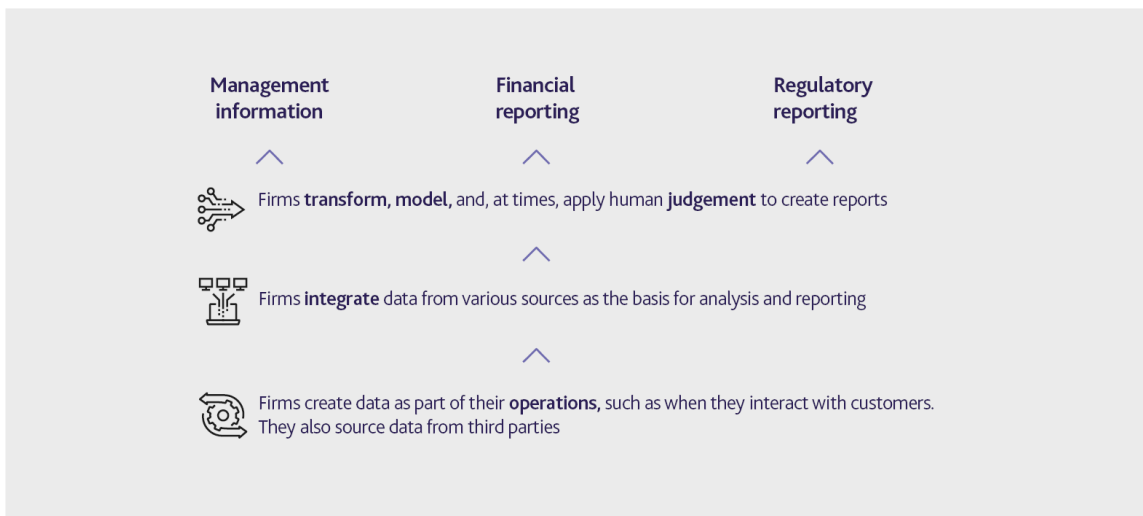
Management information

Financial reporting

Regulatory reporting

Firms transform, model, and, at times, apply human judgement to create reports

Firms integrate data from various sources as the basis for analysis and reporting

Firms create data as part of their operations, such as when they interact with customers. They also source data from third parties